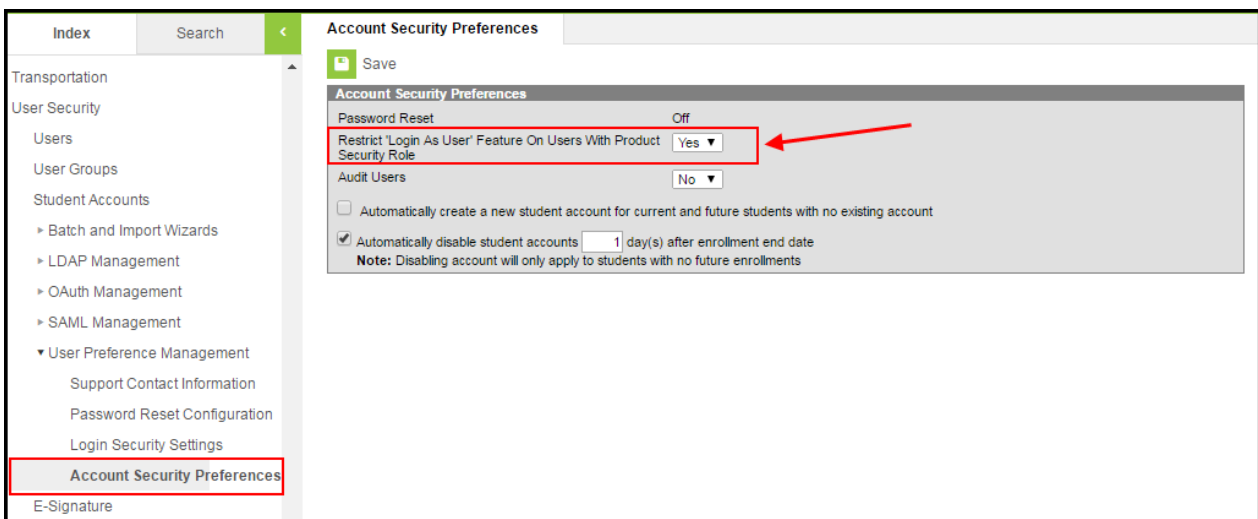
Index

Search

Transportation

User Security

Users

User Groups

Student Accounts

▸ Batch and Import Wizards

▸ LDAP Management

▸ OAuth Management

▸ SAML Management

▾ User Preference Management

Support Contact Information

Password Reset Configuration

Login Security Settings

Account Security Preferences

E-Signature

Account Security Preferences

Save

Account Security Preferences

Password Reset

Off

Restrict 'Login As User' Feature On Users With Product Security Role

Yes ▼

Audit Users

No ▼

Automatically create a new student account for current and future students with no existing account

Automatically disable student accounts 1 day(s) after enrollment end date

**Note:** Disabling account will only apply to students with no future enrollments